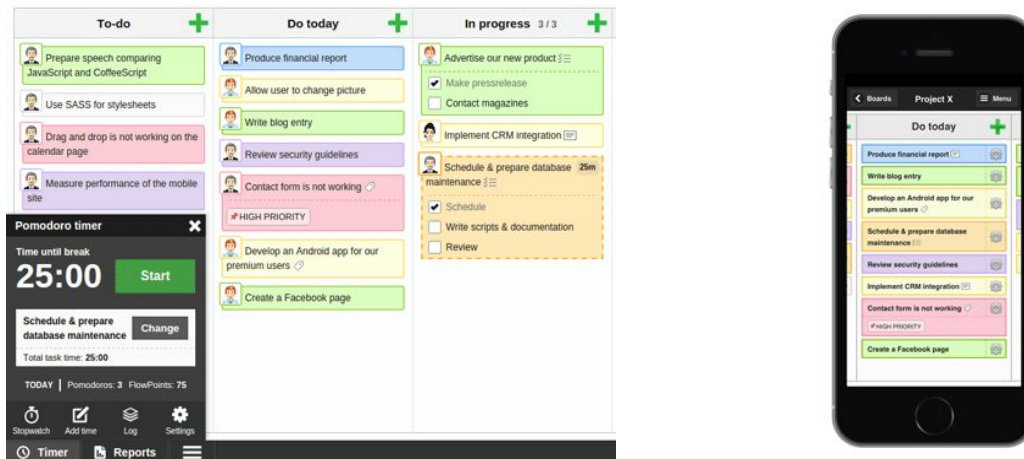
To-do

Prepare speech comparing JavaScript and CoffeeScript

Use SASS for stylesheets

Drag and drop is not working on the calendar page

Measure performance of the mobile site

Pomodoro timer

Time until break

25:00

Start

Schedule & prepare database maintenance

Change

Total task time: 25:00

TODAY | Pomodoros: 3 FlowPoints: 75

Stopwatch Add time Log Settings

Timer Reports

Do today

Produce financial report

Allow user to change picture

Write blog entry

Review security guidelines

Contact form is not working

HIGH PRIORITY

Develop an Android app for our premium users

Create a Facebook page

In progress 3/3

Advertise our new product

Make pressrelease

Contact magazines

Implement CRM integration

Schedule & prepare database maintenance 25m

Schedule

Write scripts & documentation

Review

Boards Project X Menu

Do today

Produce financial report

Write blog entry

Develop an Android app for our premium users

Schedule & prepare database maintenance

Review security guidelines

Implement CRM integration

Contact form is not working

HIGH PRIORITY

Create a Facebook page